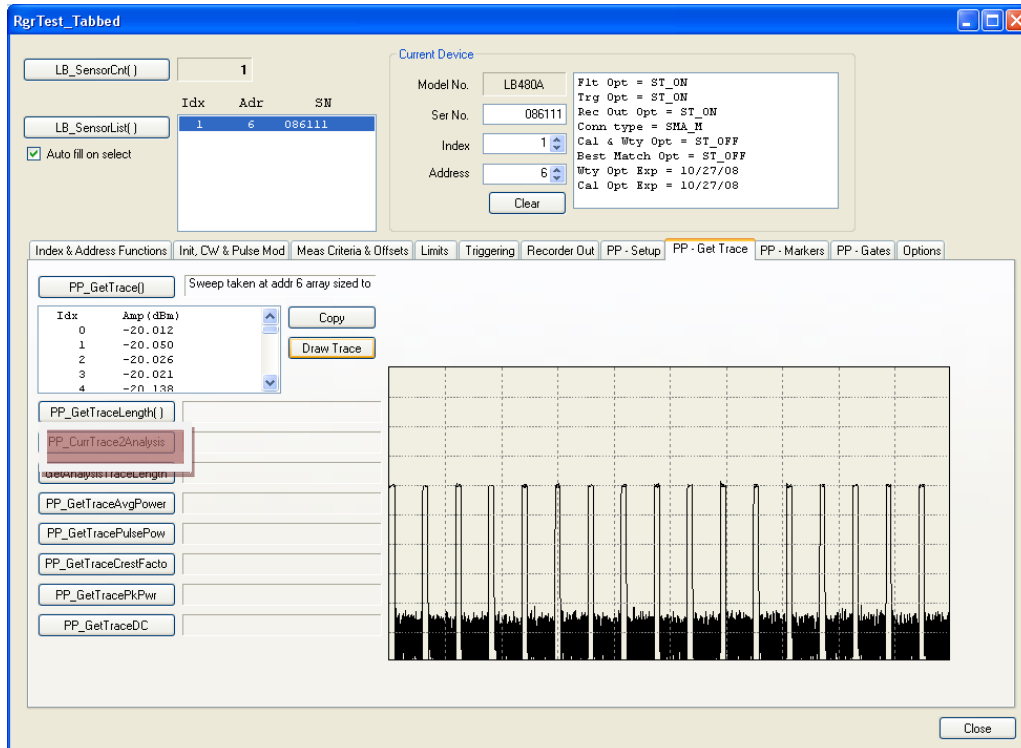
RgrTest_Tabbed

LB_SensorCnt( ) 1

Idx Adr SN

LB_SensorList( )

| Idx | Adr | SN |
|---|---|---|
| 1 | 6 | 086111 |

Auto fill on select

Current Device

Model No. LB480A

Ser No. 086111

Index 1

Address 6

Clear

Flt Opt = ST_ON
Trg Opt = ST_ON
Rec Out Opt = ST_ON
Conn type = SMA_M
Cal & Wty Opt = ST_OFF
Best Match Opt = ST_OFF
Wty Opt Exp = 10/27/08
Cal Opt Exp = 10/27/08

Index & Address Functions | Init, CW & Pulse Mod | Meas Criteria & Offsets | Limits | Triggering | Recorder Out | PP - Setup | PP - Get Trace | PP - Markers | PP - Gates | Options

PP_GetTrace()

Sweep taken at addr 6 array sized to

| Idx | Amp (dBm) |
|---|---|
| 0 | -20.012 |
| 1 | -20.050 |
| 2 | -20.026 |
| 3 | -20.021 |
| 4 | -20.138 |

Copy

Draw Trace

PP_GetTraceLength( )

PP_CurrTrace2Analysis

GetAnalysisTraceLength

PP_GetTraceAvgPower

PP_GetTracePulsePow

PP_GetTraceCrestFacto

PP_GetTracePkPwr

PP_GetTraceDC

Close